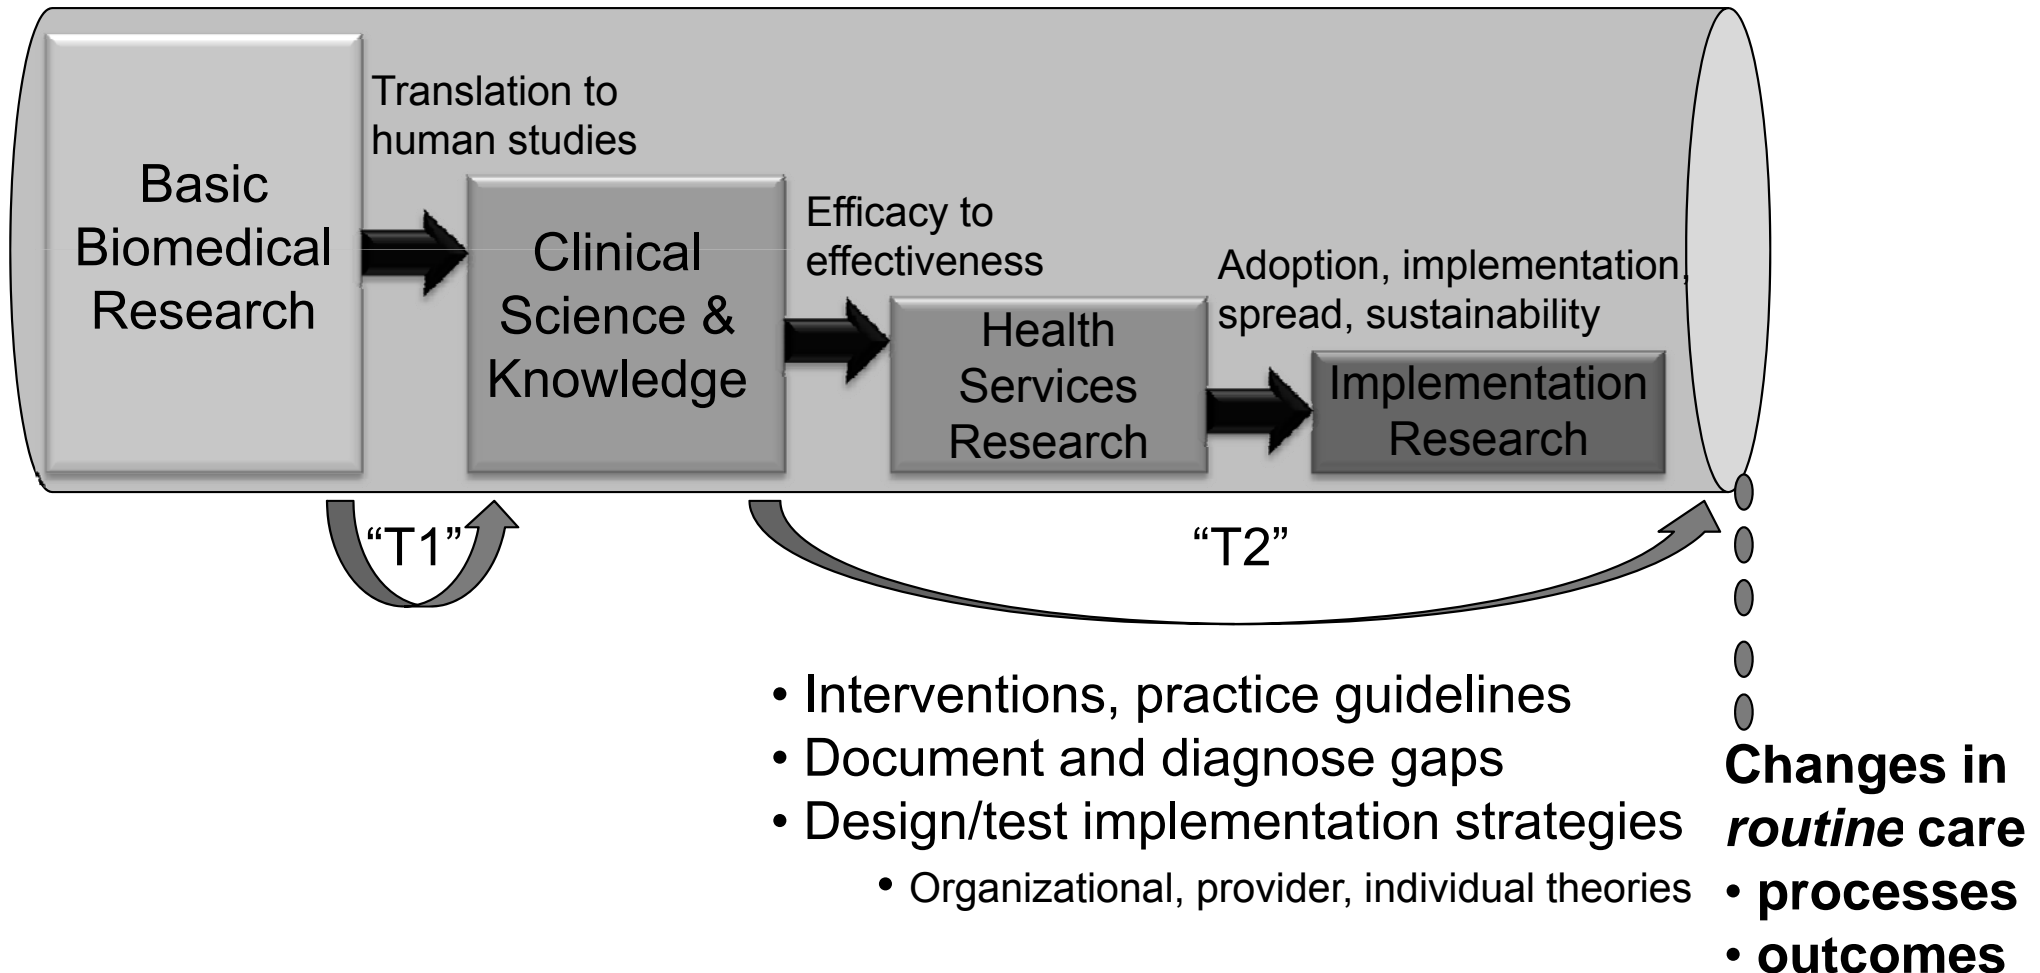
Basic Biomedical Research

Translation to human studies

Clinical Science & Knowledge

Efficacy to effectiveness

Health Services Research

Adoption, implementation, spread, sustainability

Implementation Research

"T1"

"T2"

• Interventions, practice guidelines
• Document and diagnose gaps
• Design/test implementation strategies
• Organizational, provider, individual theories

Changes in *routine* care
• processes
• outcomes